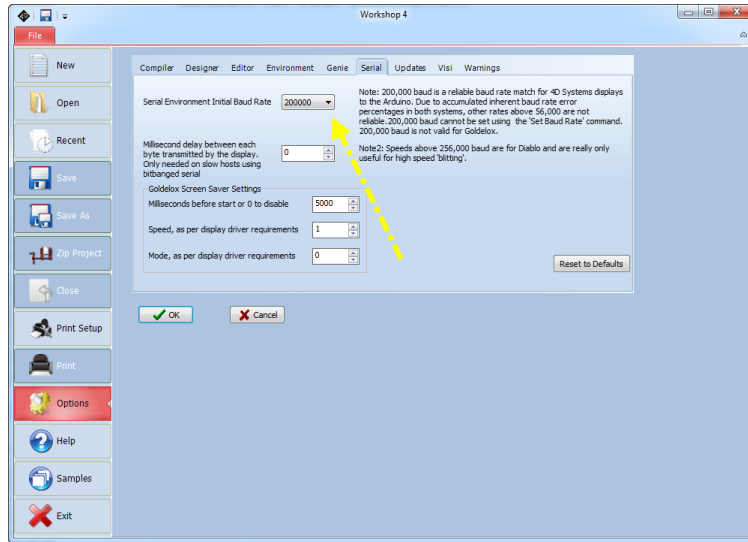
Workshop 4

File

New

Open

Recent

Save

Save As

Zip Project

Close

Print Setup

Print

Options

Help

Samples

Exit

Compiler Designer Editor Environment Genie Serial Updates Visi Warnings

Serial Environment Initial Baud Rate 200000

Millisecond delay between each byte transmitted by the display. Only needed on slow hosts using bitbanged serial 0

Goldelox Screen Saver Settings

Milliseconds before start or 0 to disable 5000

Speed, as per display driver requirements 1

Mode, as per display driver requirements 0

Note: 200,000 baud is a reliable baud rate match for 4D Systems displays to the Arduino. Due to accumulated inherent baud rate error percentages in both systems, other rates above 56,000 are not reliable. 200,000 baud cannot be set using the 'Set Baud Rate' command. 200,000 baud is not valid for Goldelox.

Note2: Speeds above 256,000 baud are for Diablo and are really only useful for high speed 'blitting'.

Reset to Defaults

OK

Cancel